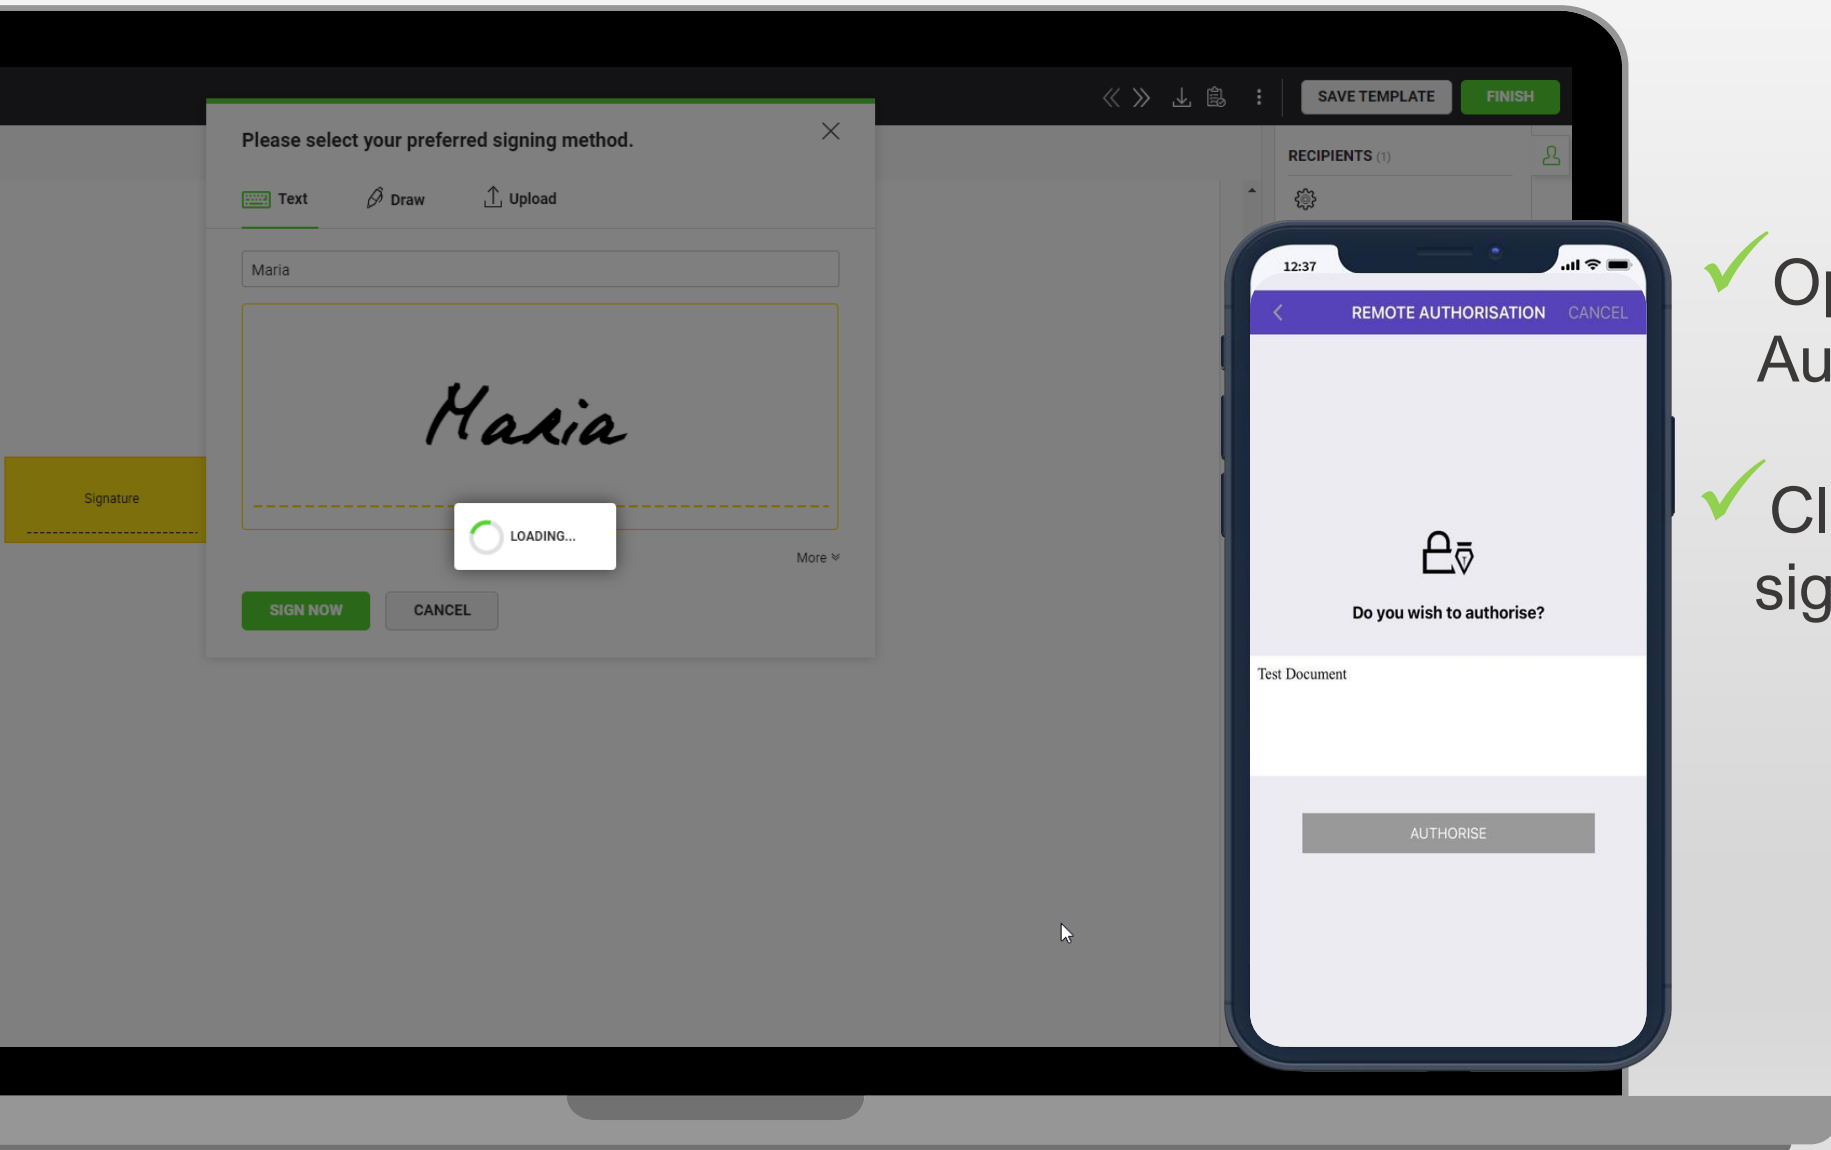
SAVE TEMPLATE FINISH

RECIPIENTS (1)

Please select your preferred signing method.

Text Draw Upload

Maria

Maria

Signature

LOADING...

More

SIGN NOW CANCEL

12:37

REMOTE AUTHORISATION CANCEL

Do you wish to authorise?

Test Document

AUTHORISE

✓ O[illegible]
Au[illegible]

✓ Cl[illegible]
sig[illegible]